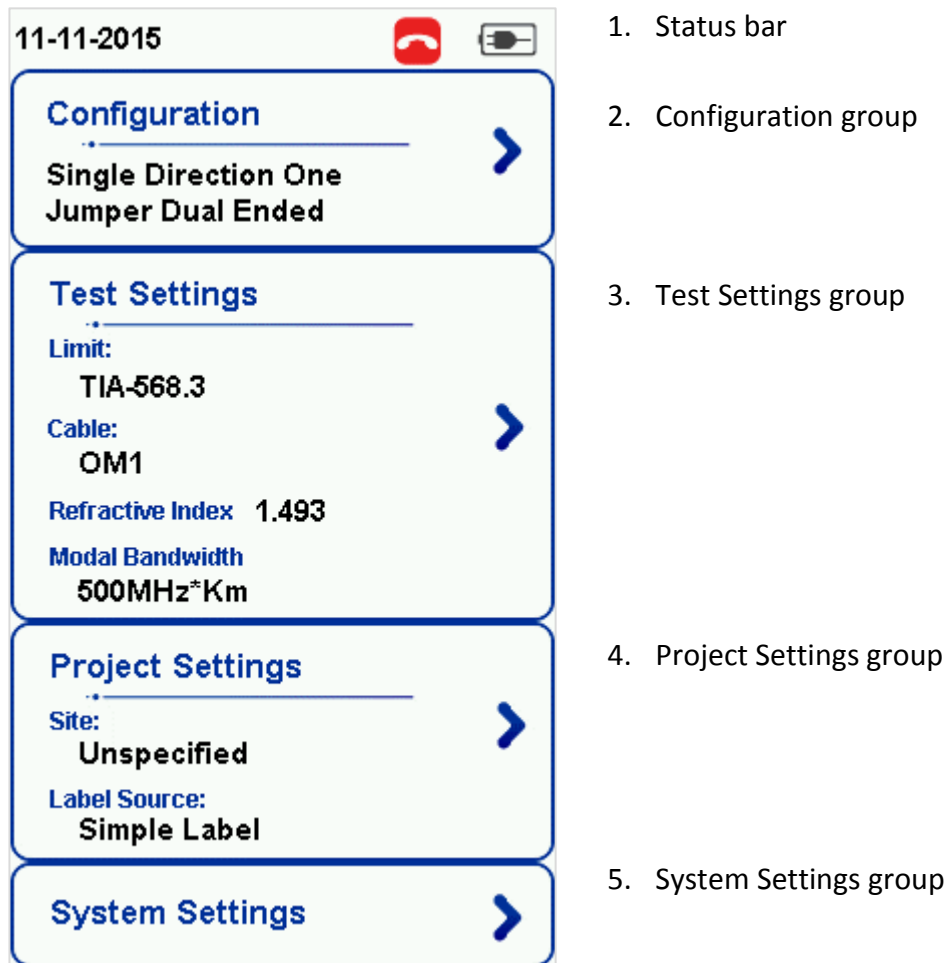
11-11-2015

Configuration

Single Direction One Jumper Dual Ended

Test Settings

Limit:
TIA-568.3

Cable:
OM1

Refractive Index 1.493

Modal Bandwidth
500MHz*Km

Project Settings

Site:
Unspecified

Label Source:
Simple Label

System Settings

1. Status bar

2. Configuration group

3. Test Settings group

4. Project Settings group

5. System Settings group